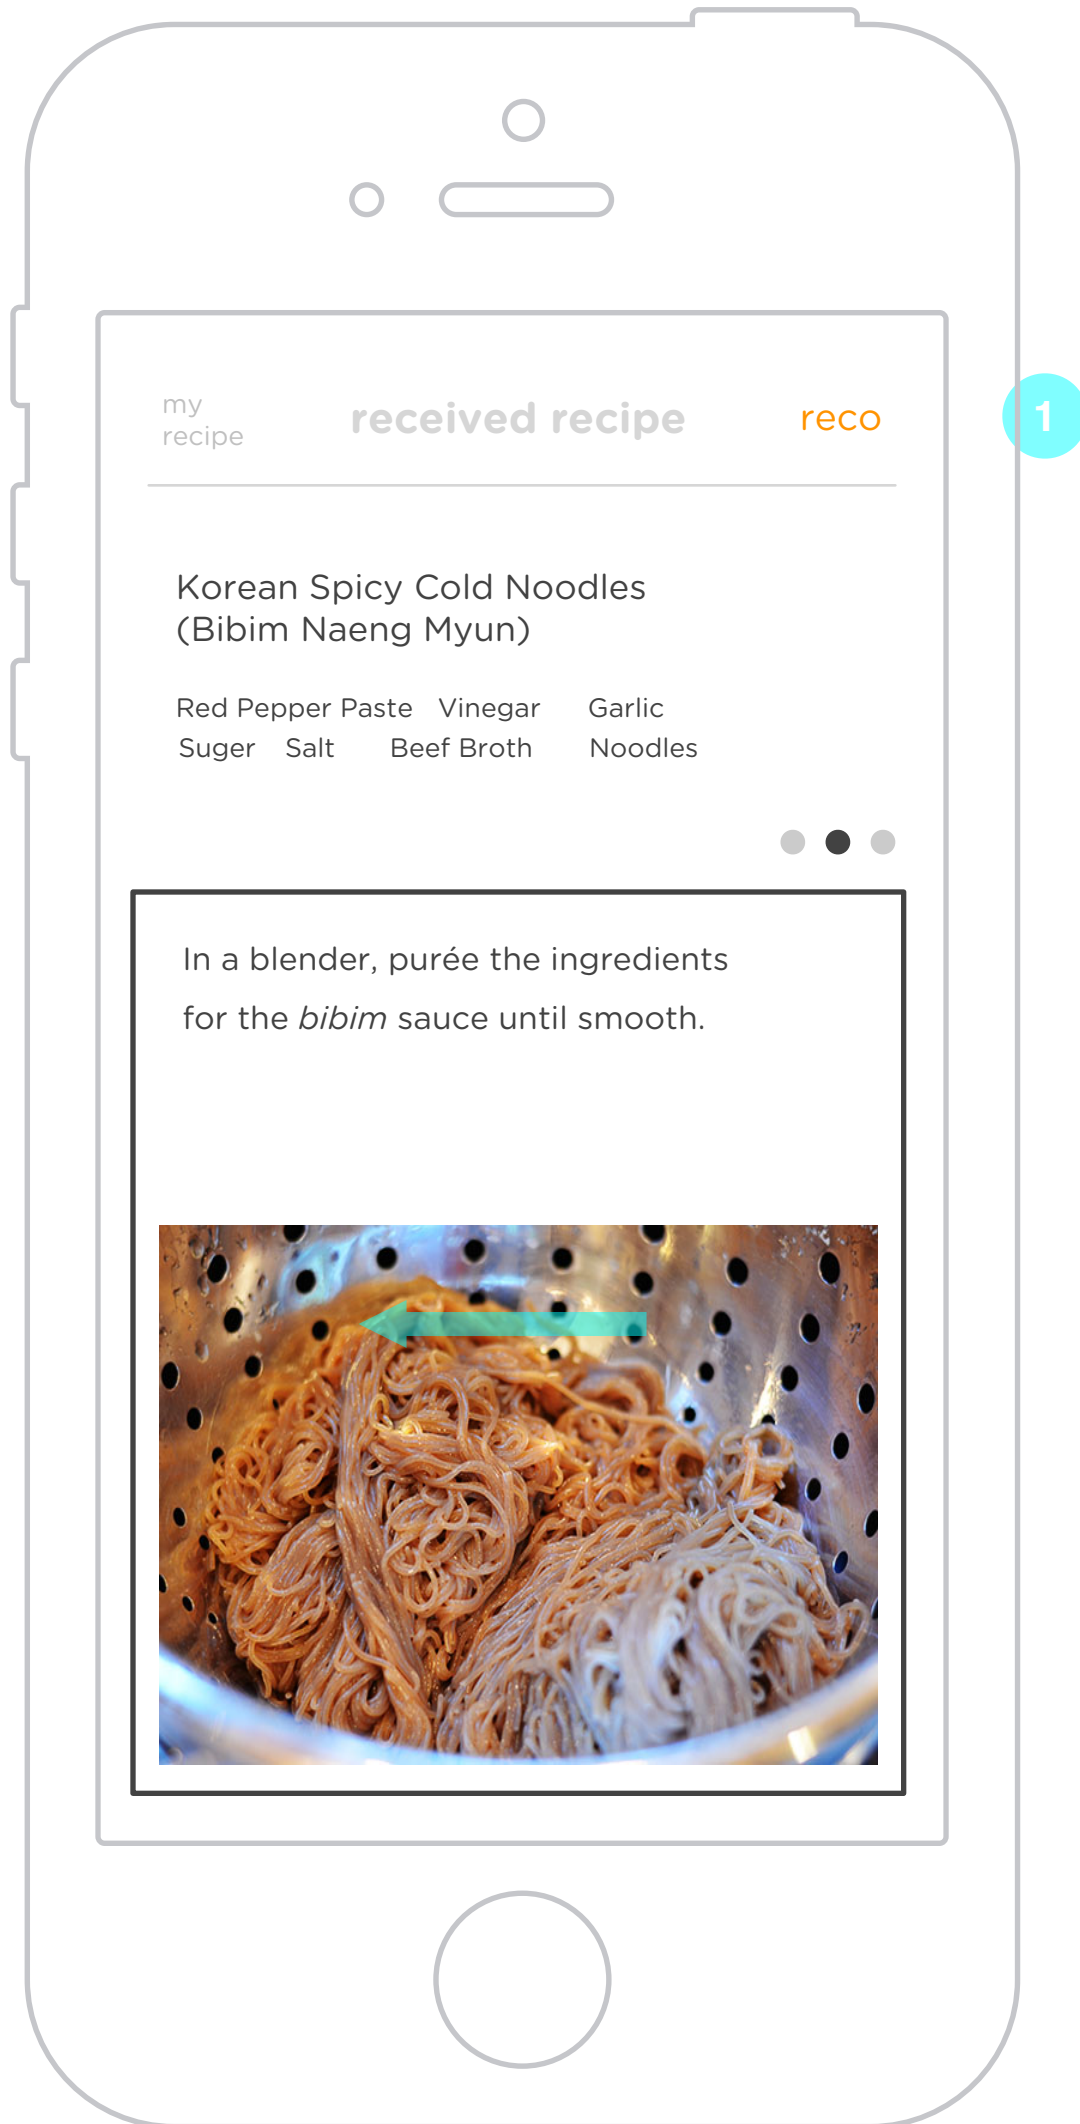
my recipe

received recipe

reco

1

Korean Spicy Cold Noodles (Bibim Naeng Myun)

| Red Pepper Paste | Vinegar | Garlic |
|---|---|---|
| Suger Salt | Beef Broth | Noodles |

In a blender, purée the ingredients for the *bibim* sauce until smooth.